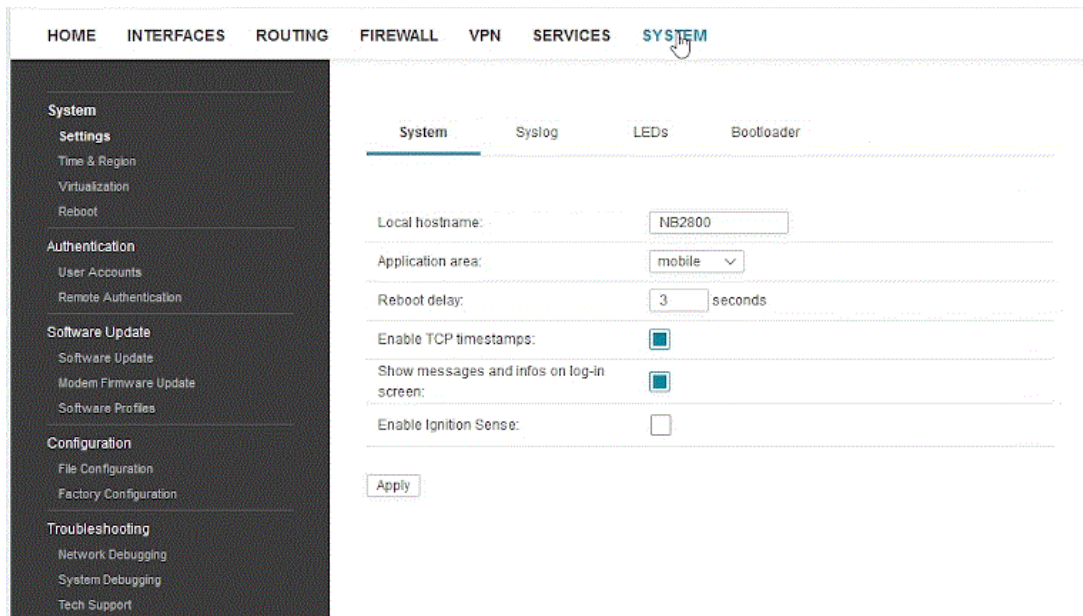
HOME INTERFACES ROUTING FIREWALL VPN SERVICES SYSTEM

System
Settings
Time & Region
Virtualization
Reboot

Authentication
User Accounts
Remote Authentication

Software Update
Software Update
Modem Firmware Update
Software Profiles

Configuration
File Configuration
Factory Configuration

Troubleshooting
Network Debugging
System Debugging
Tech Support

System Syslog LEDs Bootloader

Local hostname: NB2800
Application area: mobile
Reboot delay: 3 seconds
Enable TCP timestamps:
Show messages and infos on log-in screen:
Enable Ignition Sense:

Apply